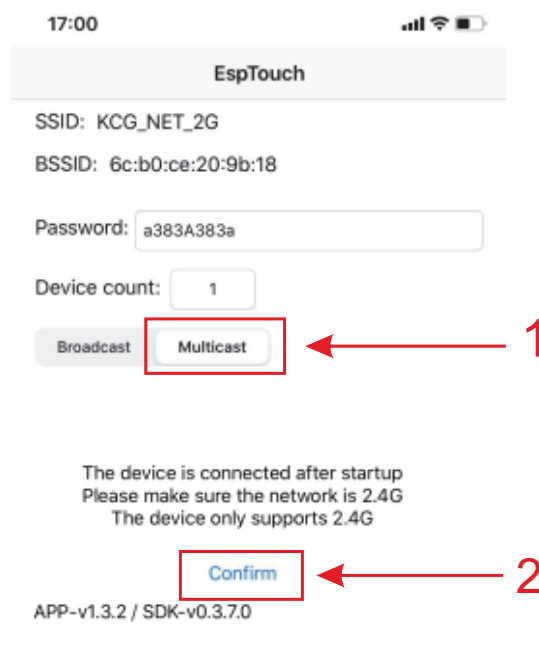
17:00

EspTouch

SSID: KCG_NET_2G

BSSID: 6c:b0:ce:20:9b:18

Password: a383A383a

Device count: 1

Broadcast Multicast

1

The device is connected after startup
Please make sure the network is 2.4G
The device only supports 2.4G

Confirm

2

APP-v1.3.2 / SDK-v0.3.7.0